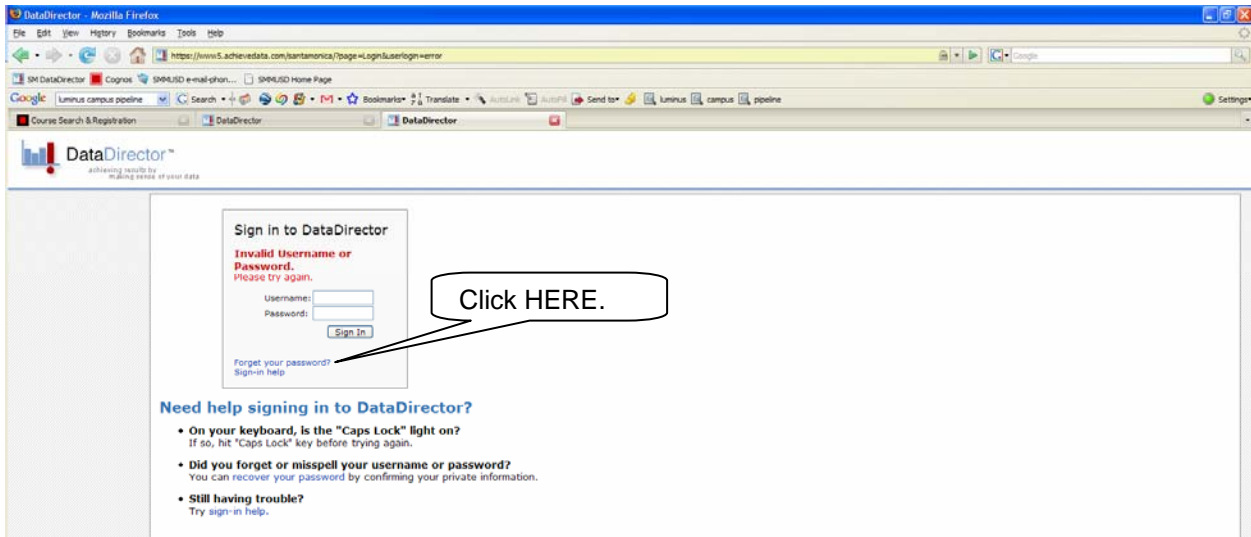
DataDirector - Mozilla Firefox

File Edit View History Bookmarks Tools Help

https://www5.achievedata.com/santamonica/?page=Login&userlogin=error

Google

SM DataDirector Cognos SMMUSD e-mail-phon... SMMUSD Home Page

Google luminus campus pipeline Search Bookmarks Translate AutoLink AutoFill Send to luminus campus pipeline Settings

Course Search & Registration DataDirector DataDirector

DataDirector™
achieving results by making sense of your data

Sign in to DataDirector

Invalid Username or Password.
Please try again.

Username:
Password:
Sign In

Forget your password?
Sign-in help

Click HERE.

Need help signing in to DataDirector?

• On your keyboard, is the "Caps Lock" light on?
If so, hit "Caps Lock" key before trying again.

• Did you forget or misspell your username or password?
You can recover your password by confirming your private information.

• Still having trouble?
Try sign-in help.